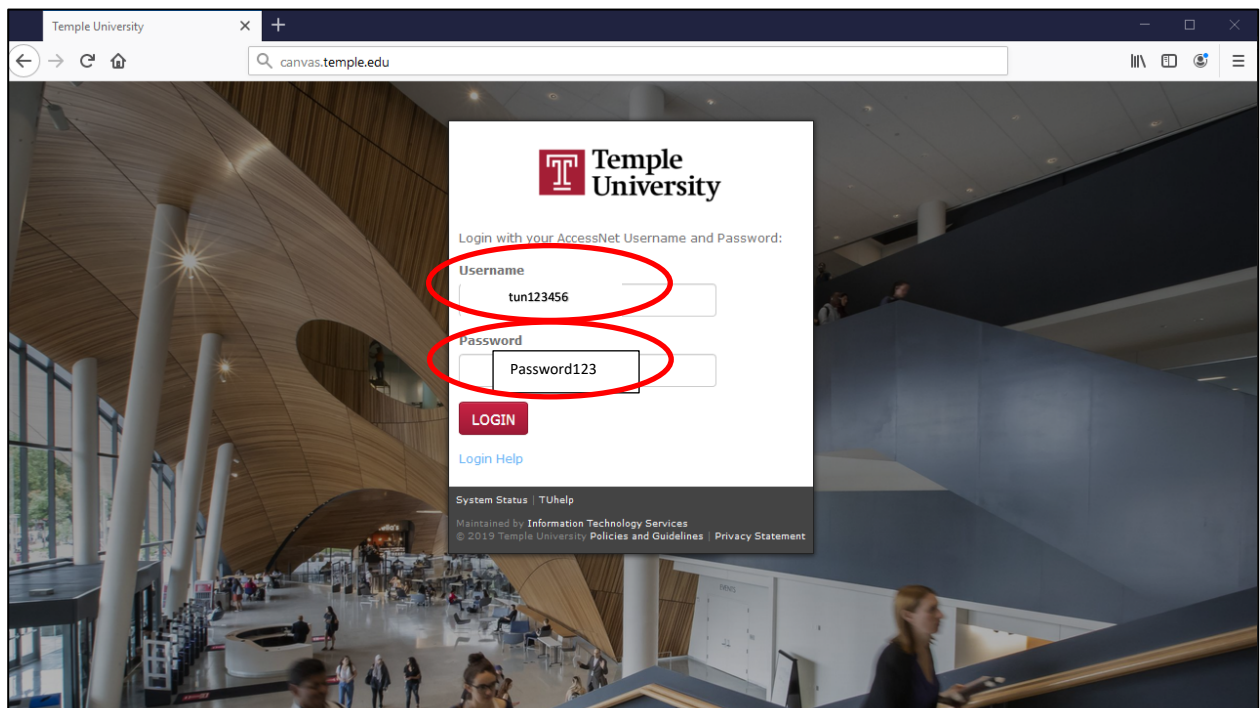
Temple University

canvas.temple.edu

Temple University

Login with your AccessNet Username and Password:

Username

tun123456

Password

Password123

LOGIN

Login Help

System Status | TUhelp

Maintained by Information Technology Services
© 2019 Temple University Policies and Guidelines | Privacy Statement